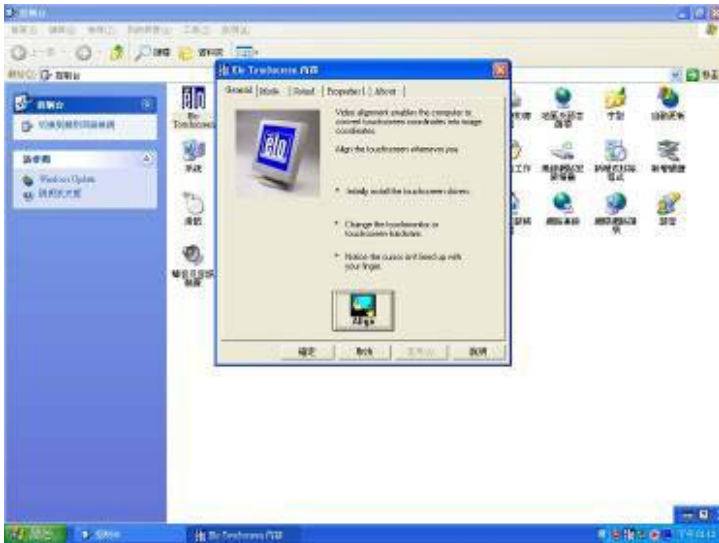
Elo Touchscreen 內容

General | Mode | Sound | Properties | About

Video alignment enables the computer to convert touchscreen coordinates into image coordinates.

Align the touchscreen whenever you:

* Initially install the touchscreen drivers.

* Change the touchscreen or touchscreen functions.

* Notice the cursor isn't lined up with your finger.

Align

確定 | 取消 | 套用(A) | 說明

Windows Update

Elo Touchscreen

Elo Touchscreen 內容

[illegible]